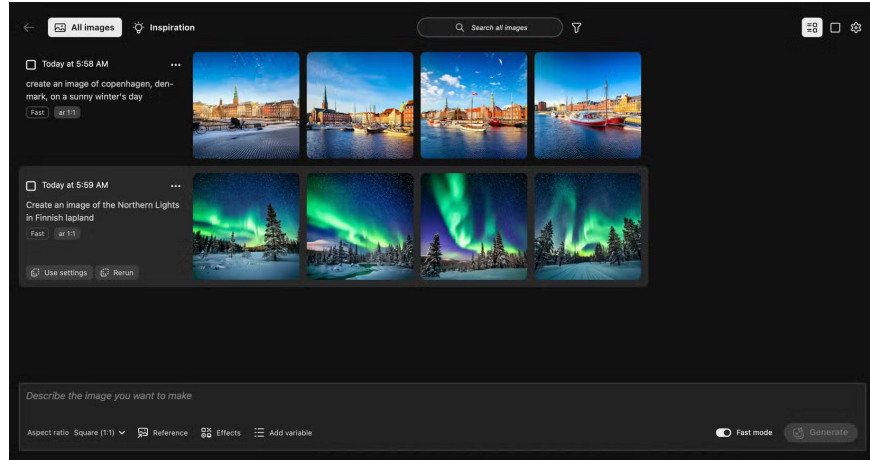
All images
Inspiration
Search all images

Today at 5:58 AM
create an image of copenhagen, denmark, on a sunny winter's day
Fast
ar 1:1

Today at 5:59 AM
Create an image of the Northern Lights in Finnish lapland
Fast
ar 1:1
Use settings
Rerun

Describe the image you want to make
Aspect ratio Square (1:1)
Reference
Effects
Add variable
Fast mode
Generate